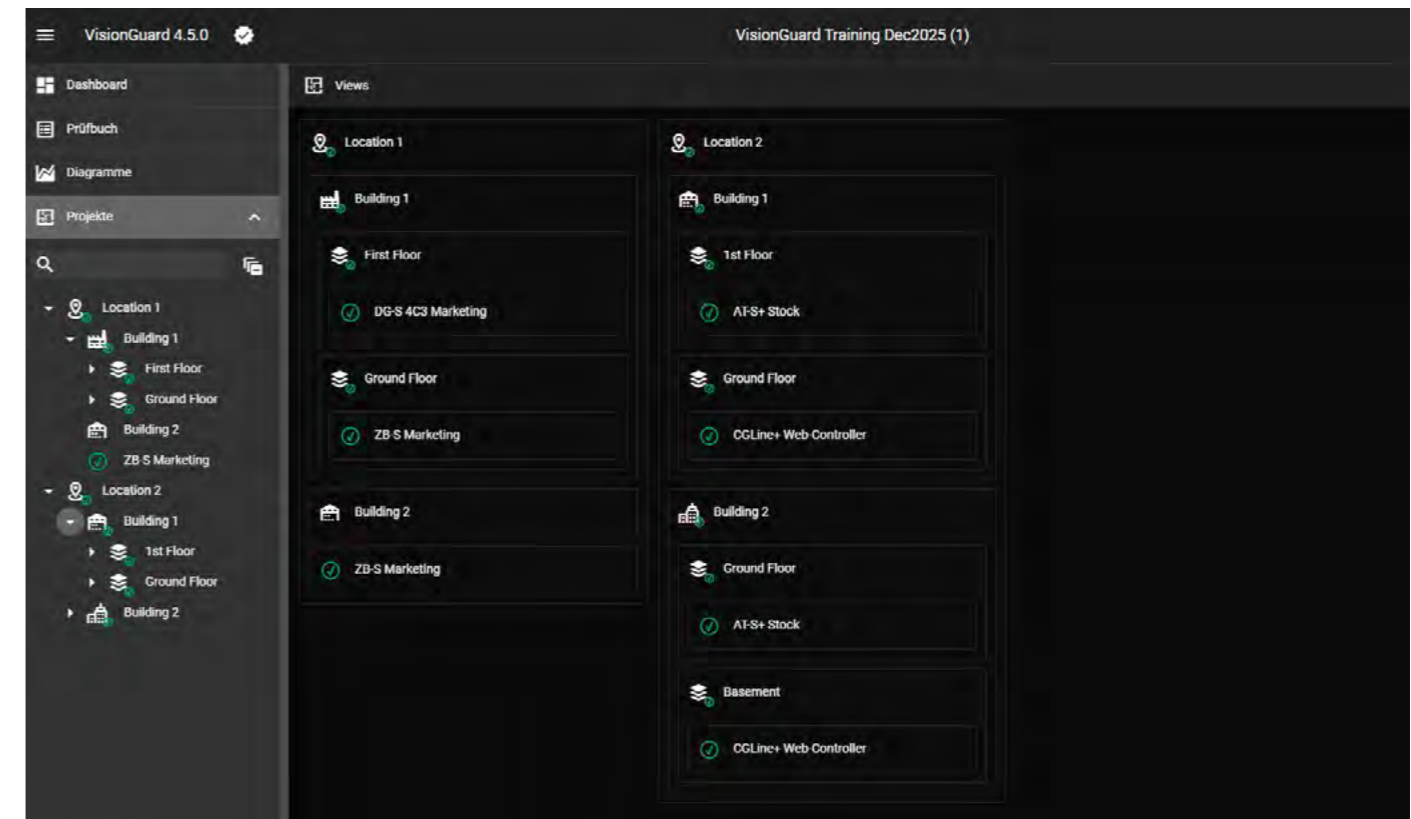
VisionGuard 4.5.0

VisionGuard Training Dec2025 (1)

Dashboard
Prüfbuch
Diagramme
Projekte

Location 1
Building 1
First Floor
Ground Floor
Building 2
ZB S Marketing
Location 2
Building 1
1st Floor
Ground Floor
Building 2

Views

Location 1
Building 1
First Floor
DG-S 4C3 Marketing
Ground Floor
ZB S Marketing
Building 2
ZB-S Marketing

Location 2
Building 1
1st Floor
AT-S+ Stock
Ground Floor
CGLine+ Web Controller
Building 2
Ground Floor
AT-S+ Stock
Basement
CGLine+ Web Controller